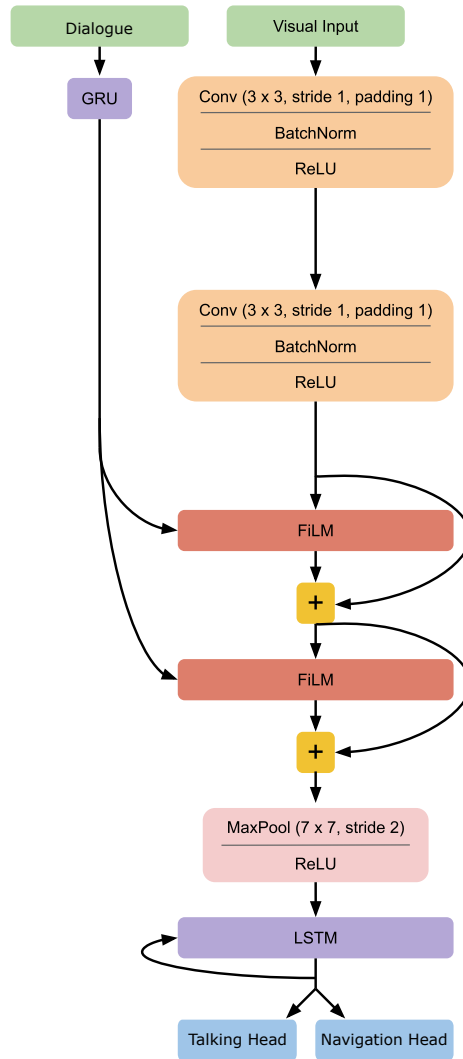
Dialogue

Visual Input

GRU

Conv (3 x 3, stride 1, padding 1)
BatchNorm
ReLU

Conv (3 x 3, stride 1, padding 1)
BatchNorm
ReLU

FiLM

+

FiLM

+

MaxPool (7 x 7, stride 2)
ReLU

LSTM

Talking Head

Navigation Head